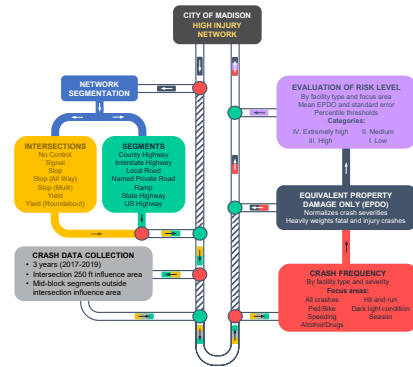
CITY OF MADISON
HIGH INJURY NETWORK

NETWORK SEGMENTATION

INTERSECTIONS
No Control
Signal
Stop
Stop (All Way)
Stop (Multi)
Yield
Yield (Roundabout)

SEGMENTS
County Highway
Interstate Highway
Local Road
Named Private Road
Ramp
State Highway
US Highway

CRASH DATA COLLECTION
• 3 years (2017-2019)
• Intersection 250 ft influence area
• Mid-block segments outside intersection influence area

EVALUATION OF RISK LEVEL
By facility type and focus area
Mean EPDO and standard error
Percentile thresholds
Categories:
IV. Extremely high
II. Medium
III. High
I. Low

EQUIVALENT PROPERTY DAMAGE ONLY (EPDO)
Normalizes crash severities
Heavily weights fatal and injury crashes

CRASH FREQUENCY
By facility type and severity
Focus areas:
All crashes
Hit and run
Ped/Bike
Dark light condition
Speeding
Season
Alcohol/Drugs